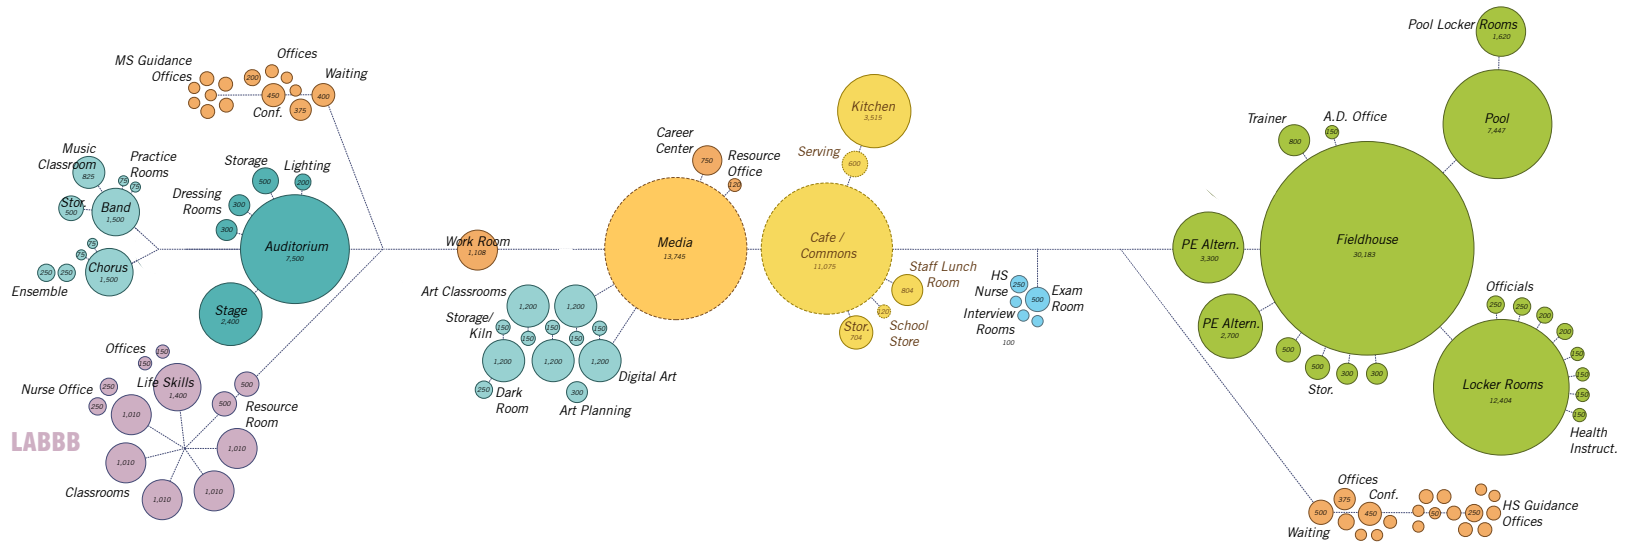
MS Guidance Offices
Offices
Waiting
200
450
375
400
Conf.

Music Classroom
825
Practice Rooms
75
75
Stor.
500
Band
1,500
75
75
Chorus
1,500
250
250
Ensemble

Storage
Lighting
500
200
Dressing Rooms
300
300
Auditorium
7,500
Stage
2,400

Offices
150
150
Nurse Office
250
250
Life Skills
1,400
500
500
Resource Room
1,010
1,010
1,010
1,010
1,010
LABBB
Classrooms

Work Room
1,108

Career Center
750
Resource Office
120
Media
13,745

Art Classrooms
1,200
1,200
Storage/ Kiln
150
150
150
150
150
1,200
1,200
1,200
250
Dark Room
300
Art Planning
Digital Art

Kitchen
3,515
Serving
600
Cafe / Commons
11,075
Staff Lunch Room
804
120
Stor.
704
School Store

HS Nurse
250
500
Exam Room
Interview Rooms
100

Pool Locker Rooms
1,620
Pool
7,447
Trainer
800
A.D. Office
150
PE Altern.
3,300
Fieldhouse
30,183
PE Altern.
2,700
500
500
300
300
Stor.
Officials
250
250
200
200
150
150
150
150
Locker Rooms
12,404
Health Instruct.

Offices
375
Conf.
500
450
Waiting
50
250
HS Guidance Offices